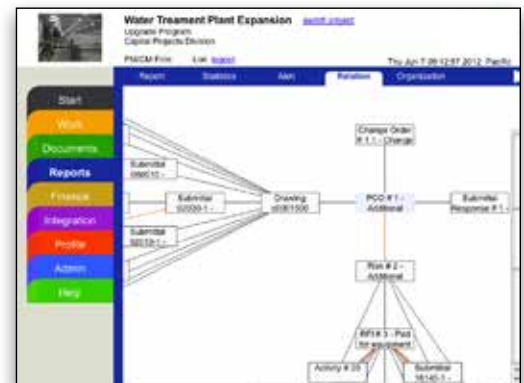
Water Treament Plant Expansion switch project
Upgrade Program
Capital Projects Division

PMCM Firm List logout Thu Jun 7 06:12:57 2012 Pacific

Report Statistics Alert Relation Organization

Start
Work
Documents
Reports
Finance
Integration
Profile
Admin
Help

Submittal 096010 -
Submittal 02000-1 -
Submittal 02010-1 -
Drawing s0301500
Change Order # 1 - Change
PCO # 1 - Additional
Submittal Response # 1 -
Risk # 2 - Additional
RFI # 3 - Paid for equipment
Activity # 20
Submittal 16140-1 -